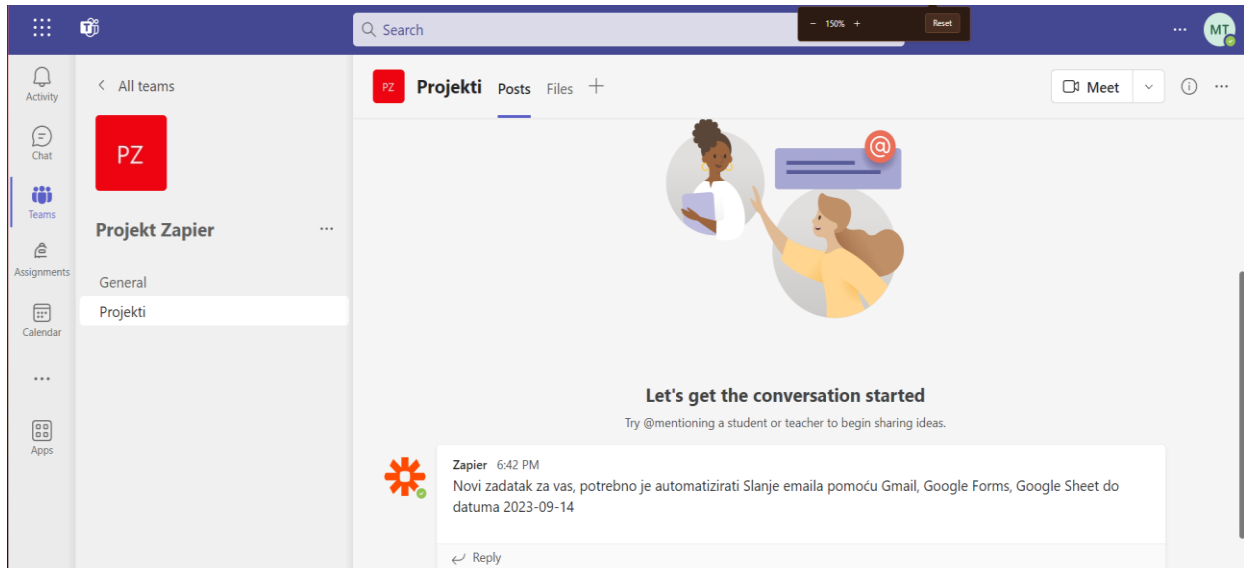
Search

− 150% +

Reset

...

MT

Activity

Chat

Teams

Assignments

Calendar

...

Apps

< All teams

PZ

Projekt Zapier

...

General

Projekti

PZ

Projekti

Posts

Files

+

Meet

...

Let's get the conversation started

Try @mentioning a student or teacher to begin sharing ideas.

Zapier 6:42 PM

Novi zadatak za vas, potrebno je automatizirati Slanje emaila pomoću Gmail, Google Forms, Google Sheet do datuma 2023-09-14

Reply